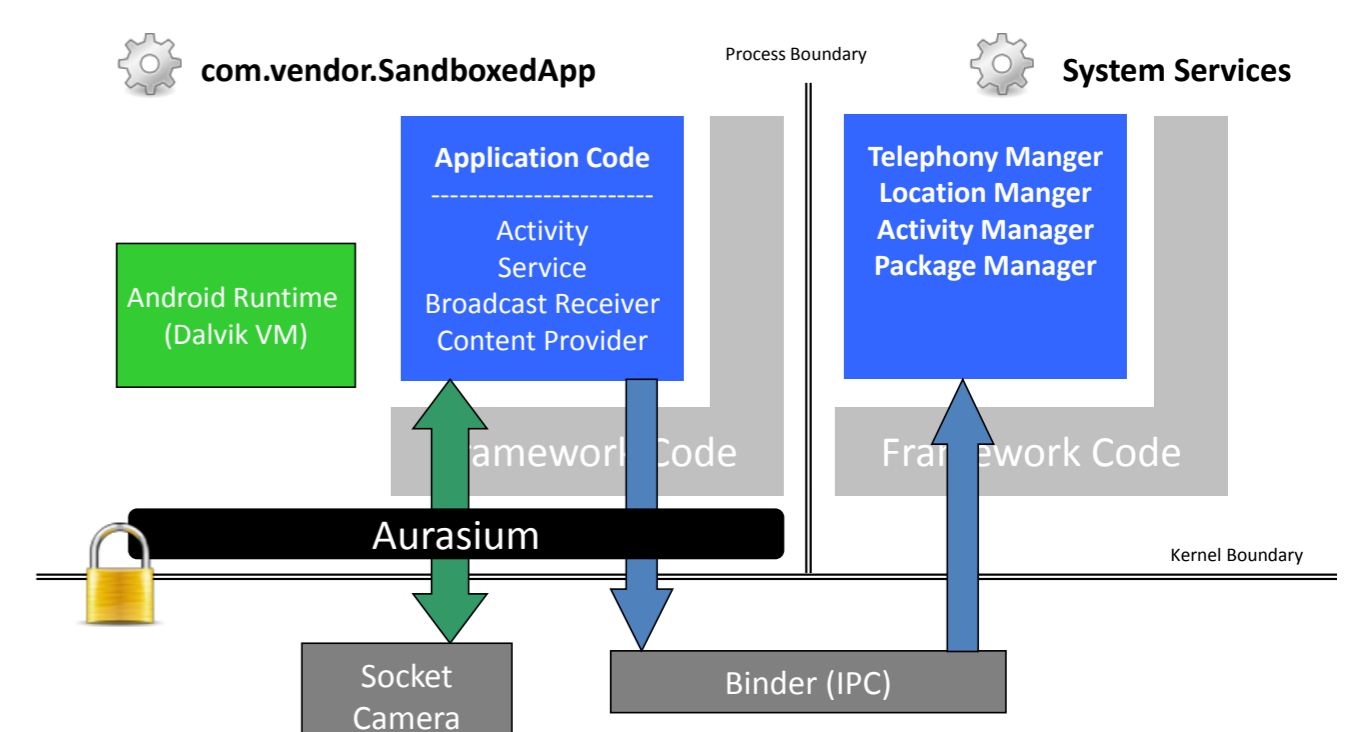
com.vendor.SandboxedApp

Process Boundary

System Services

Application Code
------------------------
Activity
Service
Broadcast Receiver
Content Provider

Telephony Manger
Location Manger
Activity Manager
Package Manager

Android Runtime (Dalvik VM)

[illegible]ramework Code

Fra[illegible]ework Code

Aurasium

Kernel Boundary

Socket
Camera

Binder (IPC)